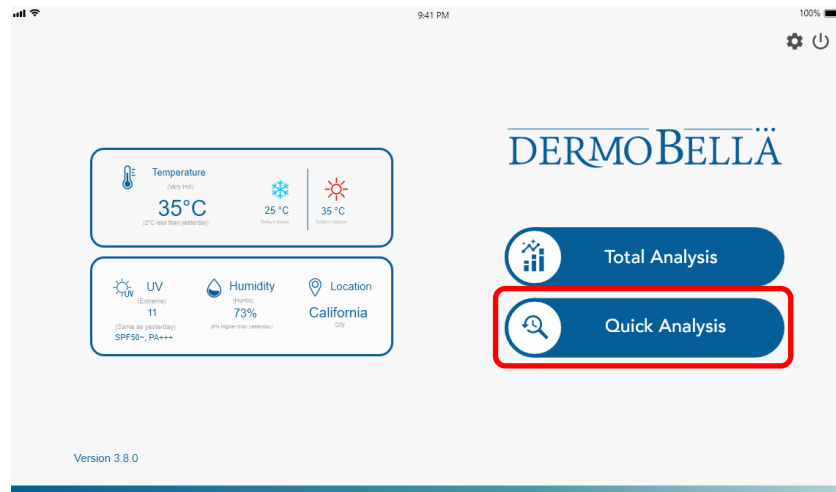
9:41 PM

100%

Temperature

(Very Hot)

35°C

(2°C less than yesterday)

25 °C

Today's lowest

35 °C

Today's Highest

UV

(Extreme)

11

(Same as yesterday)

SPF50~, PA+++

Humidity

(Humid)

73%

(6% Higher than yesterday)

Location

California

City

DERMOBELLÄ

Total Analysis

Quick Analysis

Version 3.8.0